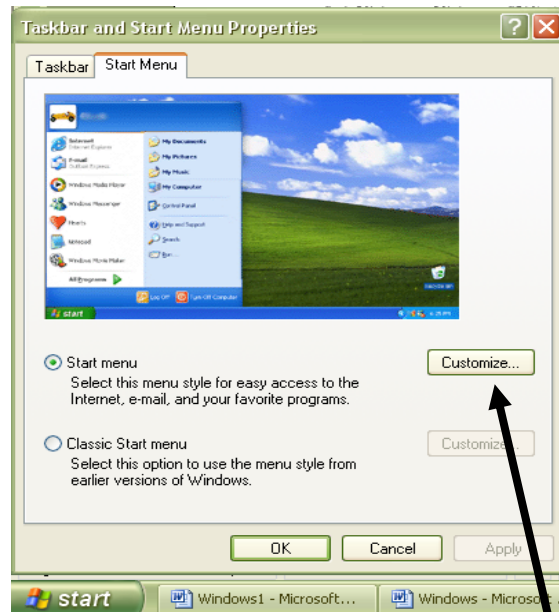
Taskbar and Start Menu Properties

Taskbar | Start Menu

Internet
Internet Explorer
E-mail
Outlook Express
Windows Media Player
Windows Messenger
Hearts
Minesweeper
Windows Movie Maker
All Programs
My Documents
My Pictures
My Music
My Computer
Control Panel
Help and Support
Search
Run...
Log Off
Turn Off Computer
Recycle Bin
start

Start menu
Select this menu style for easy access to the Internet, e-mail, and your favorite programs.

Customize...

Classic Start menu
Select this option to use the menu style from earlier versions of Windows.

Customize...

OK
Cancel
Apply

start
Windows1 - Microsoft...
Windows - Microso